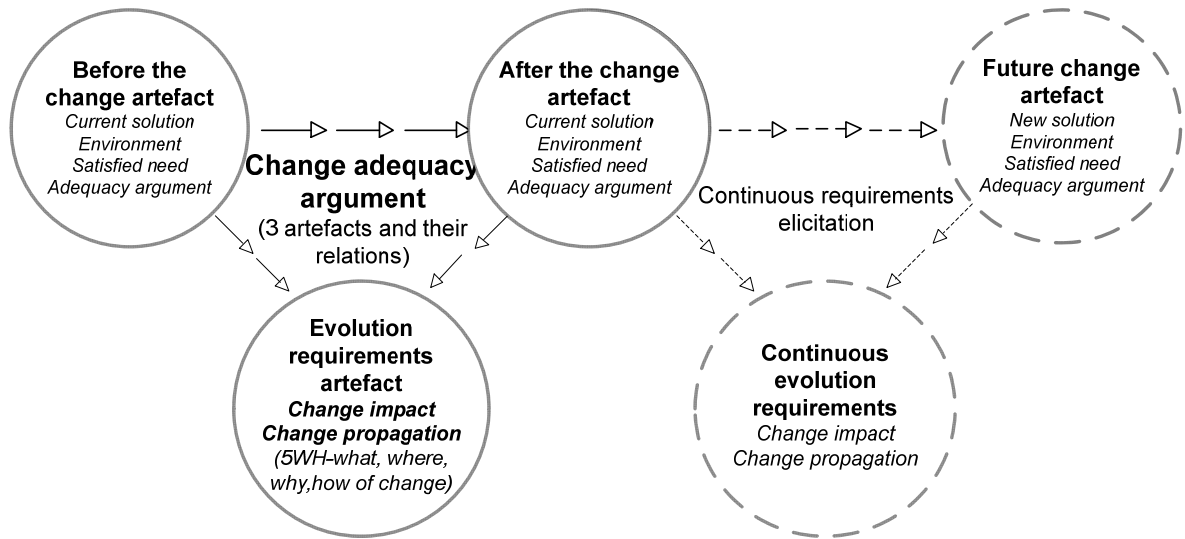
**Before the change artefact**
*Current solution*
*Environment*
*Satisfied need*
*Adequacy argument*

**After the change artefact**
*Current solution*
*Environment*
*Satisfied need*
*Adequacy argument*

**Future change artefact**
*New solution*
*Environment*
*Satisfied need*
*Adequacy argument*

**Change adequacy argument**
(3 artefacts and their relations)

Continuous requirements elicitation

**Evolution requirements artefact**
***Change impact***
***Change propagation***
*(5WH-what, where, why,how of change)*

**Continuous evolution requirements**
*Change impact*
*Change propagation*